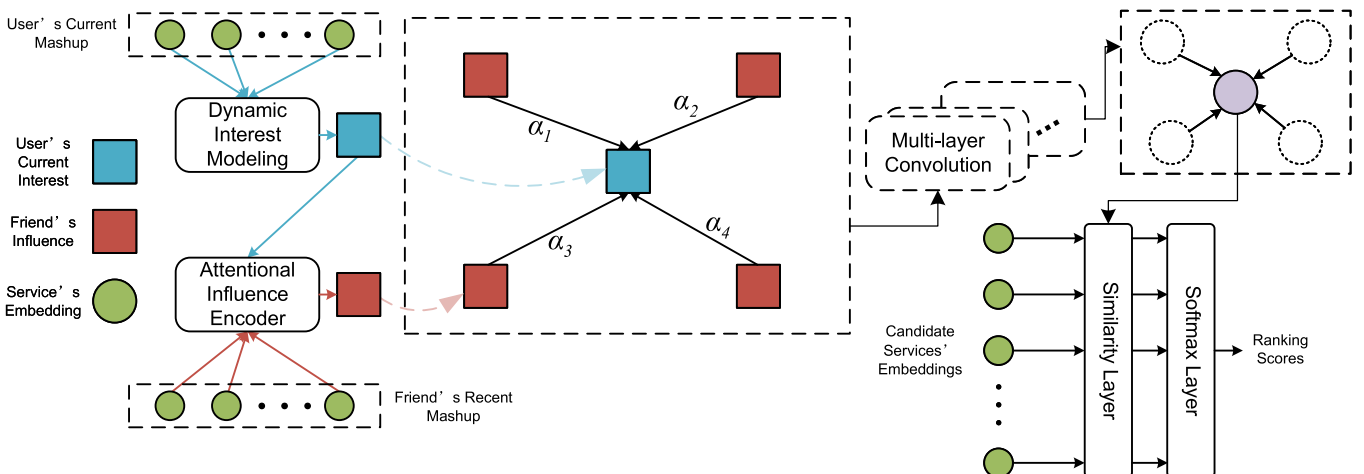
User’s Current Mashup

Dynamic Interest Modeling

User’s Current Interest

Friend’s Influence

Service’s Embedding

Attentional Influence Encoder

Friend’s Recent Mashup

$\alpha_1$

$\alpha_2$

$\alpha_3$

$\alpha_4$

Multi-layer Convolution

Candidate Services’ Embeddings

Similarity Layer

Softmax Layer

Ranking Scores